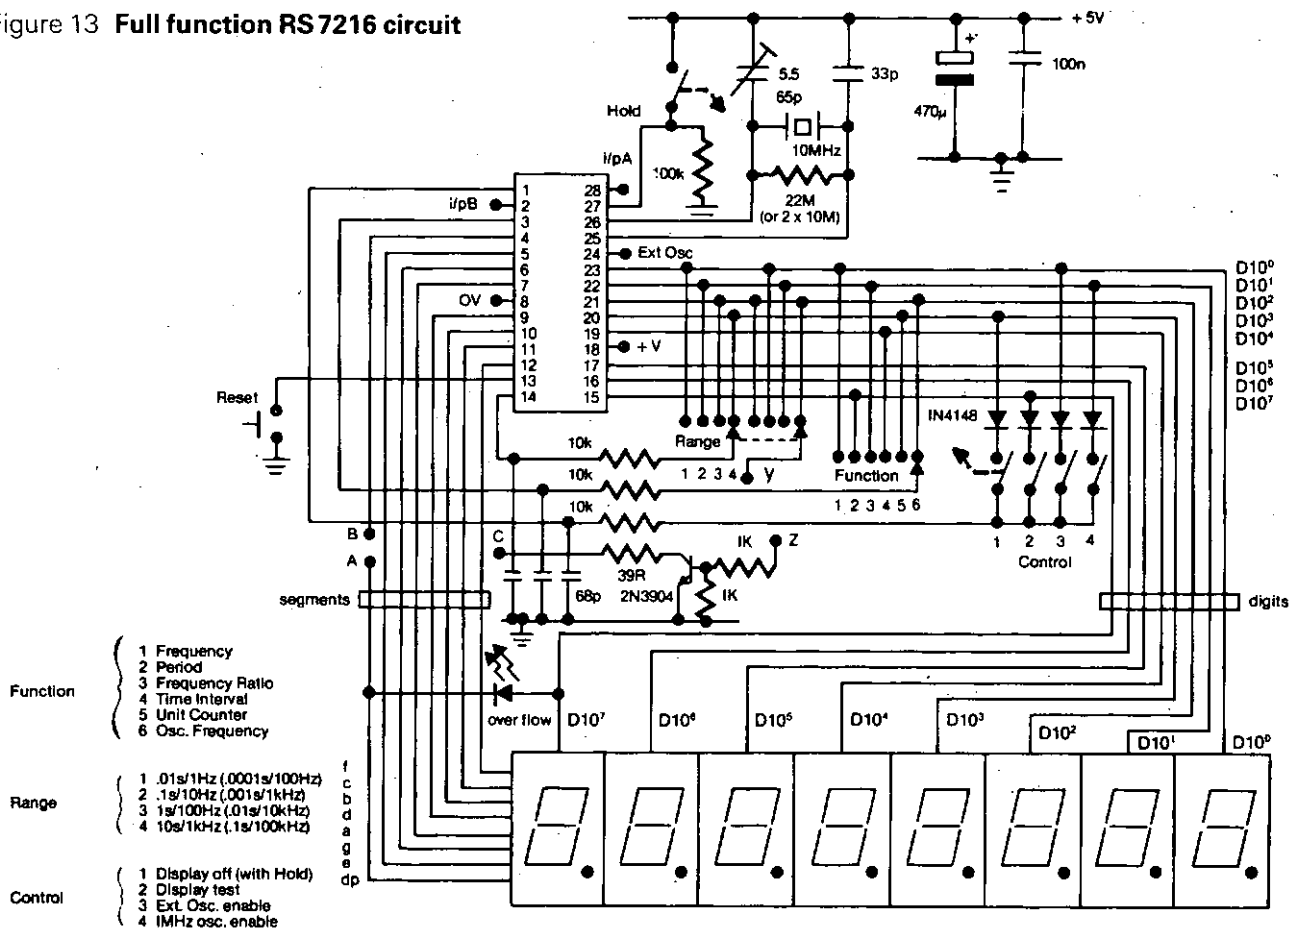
Figure 13 **Full function RS 7216 circuit**

+ 5V

5.5
65p

33p

100n

470µ

Hold

i/pA

100k

10MHz

22M
(or 2 x 10M)

i/pB

1
2
3
4
5
6
7
8
9
10
11
12
13
14

28
27
26
25
24
23
22
21
20
19
18
17
16
15

Ext Osc

OV

+ V

D10⁰
D10¹
D10²
D10³
D10⁴
D10⁵
D10⁶
D10⁷

Reset

IN4148

10k

Range

1 2 3 4

Y

10k

Function

1 2 3 4 5 6

10k

Control

1 2 3 4

B

A

C

39R

IK

Z

2N3904

IK

68p

segments

digits

over flow

D10⁷

D10⁶

D10⁵

D10⁴

D10³

D10²

D10¹

D10⁰

f
c
b
d
a
g
e
dp

Function
1 Frequency
2 Period
3 Frequency Ratio
4 Time Interval
5 Unit Counter
6 Osc. Frequency

Range
1 .01s/1Hz (.0001s/100Hz)
2 .1s/10Hz (.001s/1kHz)
3 1s/100Hz (.01s/10kHz)
4 10s/1kHz (.1s/100kHz)

Control
1 Display off (with Hold)
2 Display test
3 Ext. Osc. enable
4 IMHz osc. enable